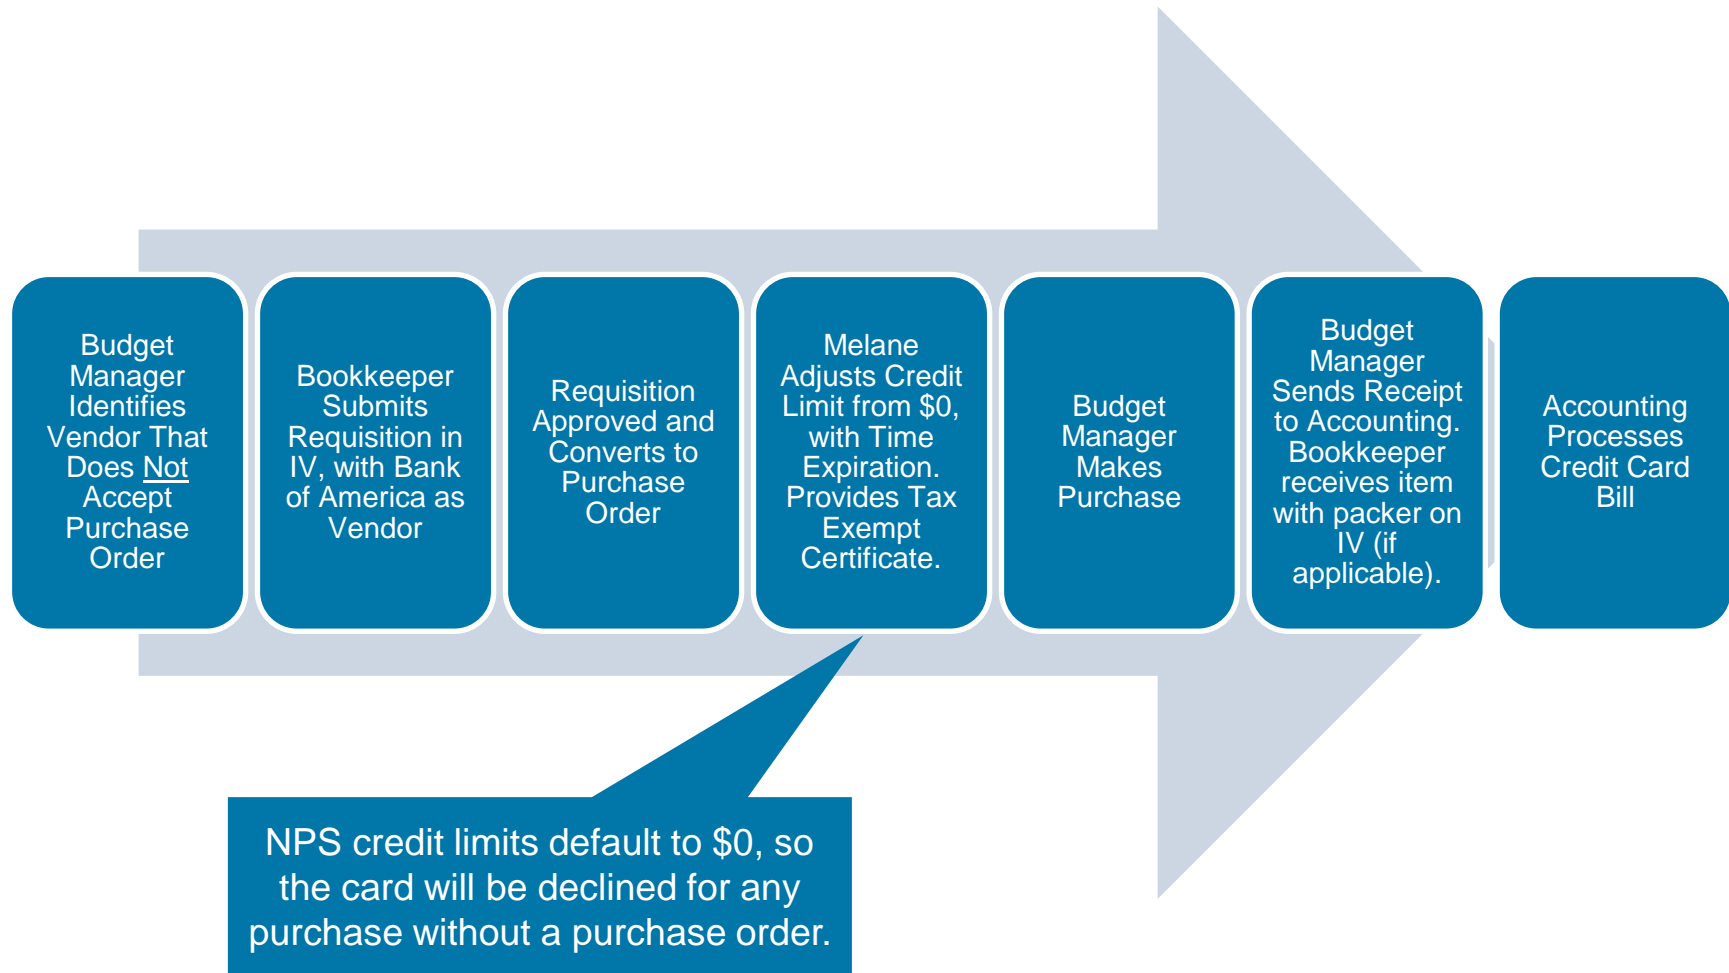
Budget Manager Identifies Vendor That Does Not Accept Purchase Order

Bookkeeper Submits Requisition in IV, with Bank of America as Vendor

Requisition Approved and Converts to Purchase Order

Melane Adjusts Credit Limit from $0, with Time Expiration. Provides Tax Exempt Certificate.

Budget Manager Makes Purchase

Budget Manager Sends Receipt to Accounting. Bookkeeper receives item with packer on IV (if applicable).

Accounting Processes Credit Card Bill

NPS credit limits default to $0, so the card will be declined for any purchase without a purchase order.